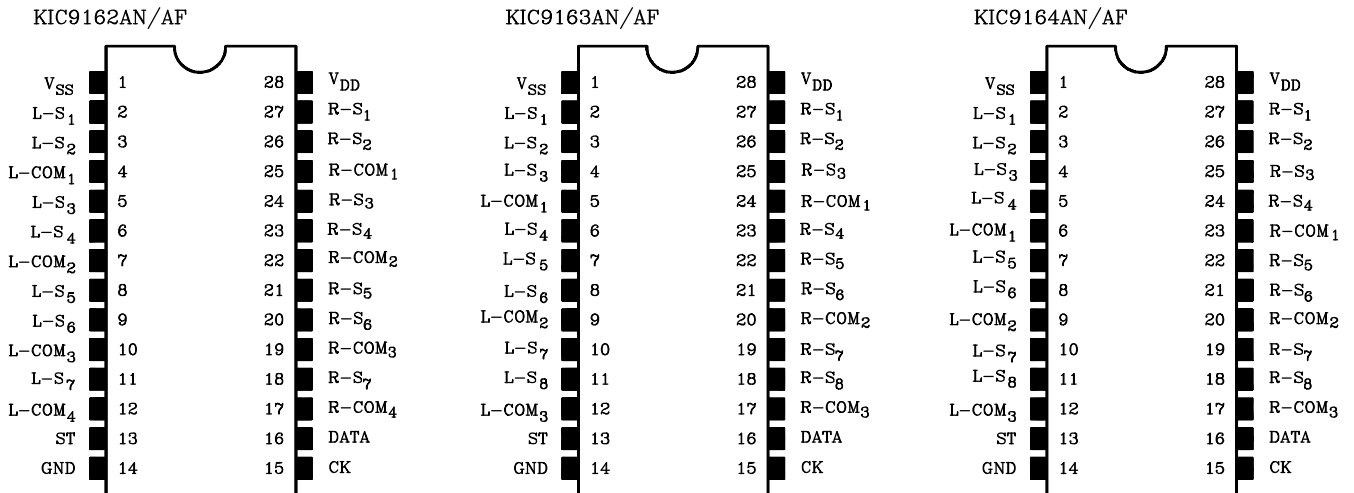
KIC9162AN/AF

| | | | |
|---|---|---|---|
| $V_{SS}$ | 1 | 28 | $V_{DD}$ |
| $L-S_1$ | 2 | 27 | $R-S_1$ |
| $L-S_2$ | 3 | 26 | $R-S_2$ |
| $L-COM_1$ | 4 | 25 | $R-COM_1$ |
| $L-S_3$ | 5 | 24 | $R-S_3$ |
| $L-S_4$ | 6 | 23 | $R-S_4$ |
| $L-COM_2$ | 7 | 22 | $R-COM_2$ |
| $L-S_5$ | 8 | 21 | $R-S_5$ |
| $L-S_6$ | 9 | 20 | $R-S_6$ |
| $L-COM_3$ | 10 | 19 | $R-COM_3$ |
| $L-S_7$ | 11 | 18 | $R-S_7$ |
| $L-COM_4$ | 12 | 17 | $R-COM_4$ |
| ST | 13 | 16 | DATA |
| GND | 14 | 15 | CK |

KIC9163AN/AF

| | | | |
|---|---|---|---|
| $V_{SS}$ | 1 | 28 | $V_{DD}$ |
| $L-S_1$ | 2 | 27 | $R-S_1$ |
| $L-S_2$ | 3 | 26 | $R-S_2$ |
| $L-S_3$ | 4 | 25 | $R-S_3$ |
| $L-COM_1$ | 5 | 24 | $R-COM_1$ |
| $L-S_4$ | 6 | 23 | $R-S_4$ |
| $L-S_5$ | 7 | 22 | $R-S_5$ |
| $L-S_6$ | 8 | 21 | $R-S_6$ |
| $L-COM_2$ | 9 | 20 | $R-COM_2$ |
| $L-S_7$ | 10 | 19 | $R-S_7$ |
| $L-S_8$ | 11 | 18 | $R-S_8$ |
| $L-COM_3$ | 12 | 17 | $R-COM_3$ |
| ST | 13 | 16 | DATA |
| GND | 14 | 15 | CK |

KIC9164AN/AF

| | | | |
|---|---|---|---|
| $V_{SS}$ | 1 | 28 | $V_{DD}$ |
| $L-S_1$ | 2 | 27 | $R-S_1$ |
| $L-S_2$ | 3 | 26 | $R-S_2$ |
| $L-S_3$ | 4 | 25 | $R-S_3$ |
| $L-S_4$ | 5 | 24 | $R-S_4$ |
| $L-COM_1$ | 6 | 23 | $R-COM_1$ |
| $L-S_5$ | 7 | 22 | $R-S_5$ |
| $L-S_6$ | 8 | 21 | $R-S_6$ |
| $L-COM_2$ | 9 | 20 | $R-COM_2$ |
| $L-S_7$ | 10 | 19 | $R-S_7$ |
| $L-S_8$ | 11 | 18 | $R-S_8$ |
| $L-COM_3$ | 12 | 17 | $R-COM_3$ |
| ST | 13 | 16 | DATA |
| GND | 14 | 15 | CK |